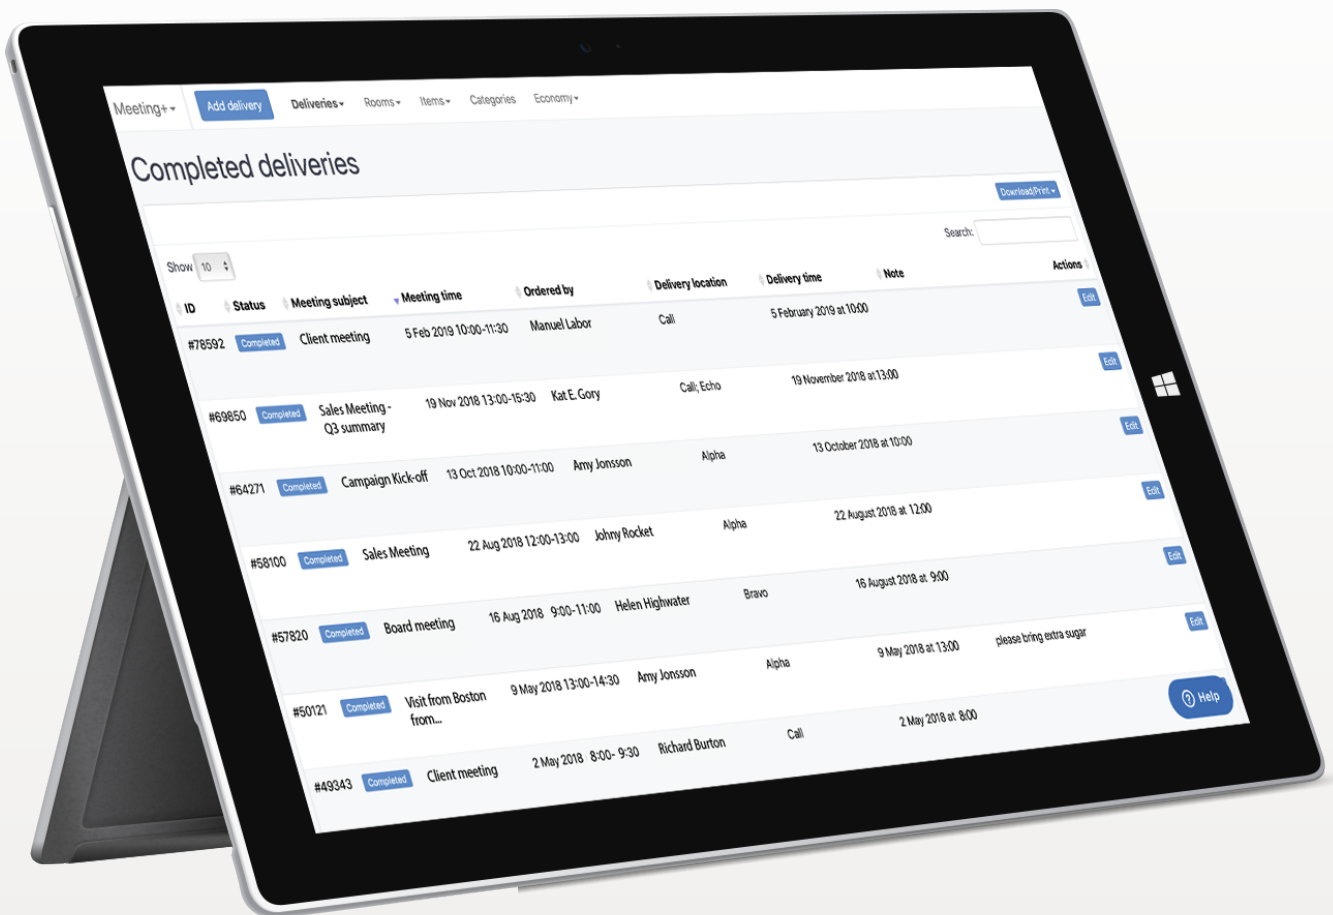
Meeting+ Add delivery Deliveries Rooms Items Categories Economy

Completed deliveries

Download/Print

Search:

Show 10

| ID | Status | Meeting subject | Meeting time | Ordered by | Delivery location | Delivery time | Note | Actions |
|---|---|---|---|---|---|---|---|---|
| #78592 | Completed | Client meeting | 5 Feb 2019 10:00-11:30 | Manuel Labor | Call | 5 February 2019 at 10:00 | | Edit |
| #69850 | Completed | Sales Meeting - Q3 summary | 19 Nov 2018 13:00-15:30 | Kat E. Gory | Call; Echo | 19 November 2018 at 13:00 | | Edit |
| #64271 | Completed | Campaign Kick-off | 13 Oct 2018 10:00-11:00 | Amy Jonsson | Alpha | 13 October 2018 at 10:00 | | Edit |
| #58100 | Completed | Sales Meeting | 22 Aug 2018 12:00-13:00 | Johny Rocket | Alpha | 22 August 2018 at 12:00 | | Edit |
| #57820 | Completed | Board meeting | 16 Aug 2018 9:00-11:00 | Helen Highwater | Bravo | 16 August 2018 at 9:00 | | Edit |
| #50121 | Completed | Visit from Boston from... | 9 May 2018 13:00-14:30 | Amy Jonsson | Alpha | 9 May 2018 at 13:00 | please bring extra sugar | Edit |
| #49343 | Completed | Client meeting | 2 May 2018 8:00- 9:30 | Richard Burton | Call | 2 May 2018 at 8:00 | | |

Help